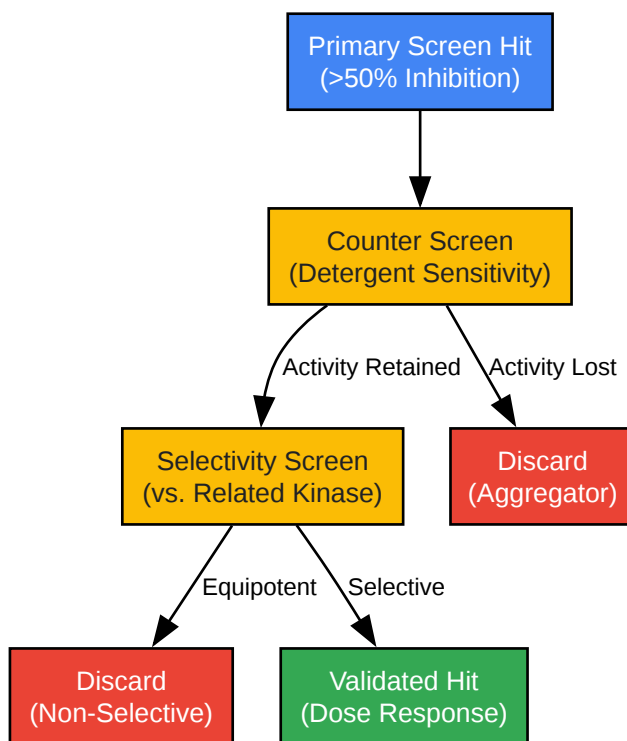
Primary Screen Hit
(>50% Inhibition)

Counter Screen
(Detergent Sensitivity)

Activity Retained

Activity Lost

Selectivity Screen
(vs. Related Kinase)

Discard
(Aggregator)

Equipotent

Selective

Discard
(Non-Selective)

Validated Hit
(Dose Response)